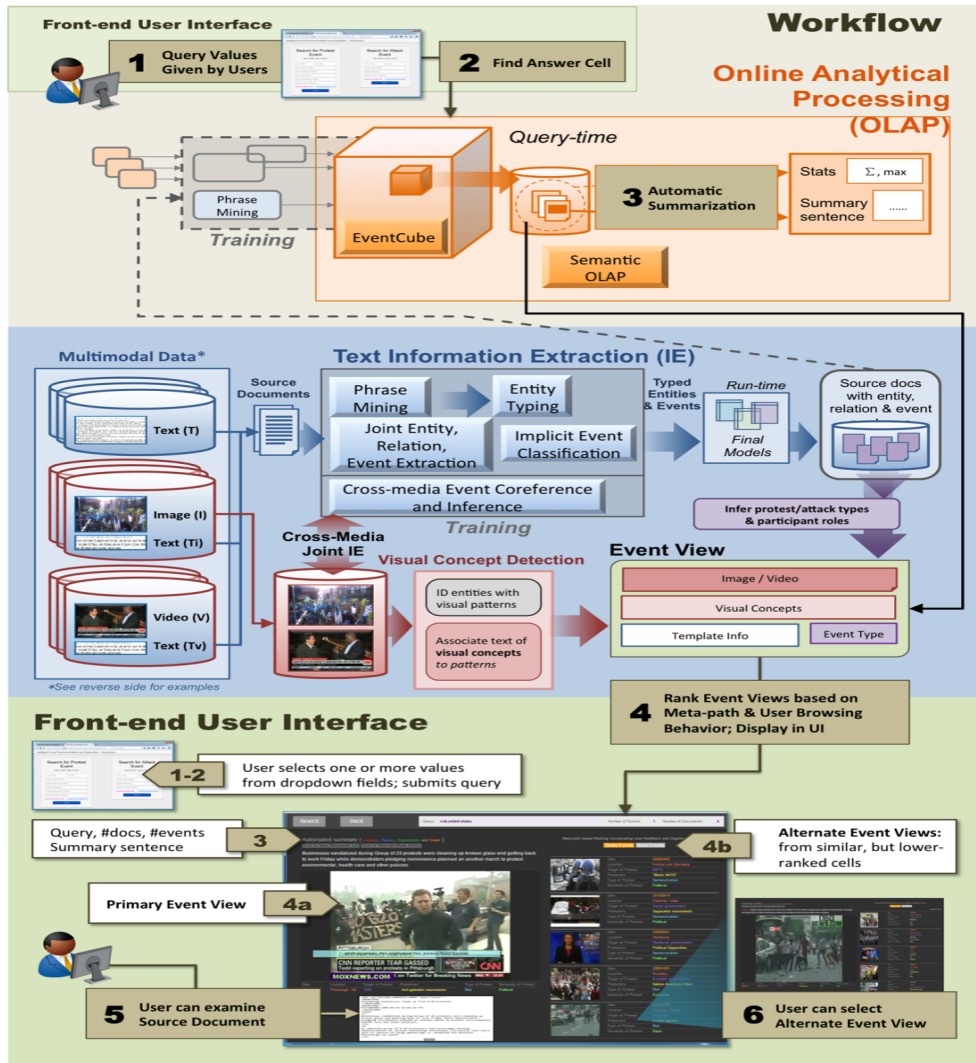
Front-end User Interface

Workflow

1 Query Values Given by Users

Search for Protest Event

Search for Attack Event

2 Find Answer Cell

Online Analytical Processing (OLAP)

Query-time

Phrase Mining

Training

EventCube

3 Automatic Summarization

Stats $\Sigma$, max

Summary sentence ......

Semantic OLAP

Multimodal Data*

Text (T)

Image (I)

Text (Ti)

Video (V)

Text (Tv)

*See reverse side for examples

Source Documents

Text Information Extraction (IE)

Phrase Mining

Entity Typing

Joint Entity, Relation, Event Extraction

Implicit Event Classification

Cross-media Event Coreference and Inference

Training

Typed Entities & Events

Run-time

Final Models

Source docs with entity, relation & event

Infer protest/attack types & participant roles

Cross-Media Joint IE

Visual Concept Detection

ID entities with visual patterns

Associate text of visual concepts to patterns

Event View

Image / Video

Visual Concepts

Template Info

Event Type

4 Rank Event Views based on Meta-path & User Browsing Behavior; Display in UI

Front-end User Interface

1-2 User selects one or more values from dropdown fields; submits query

Query, #docs, #events Summary sentence

3

4b

Alternate Event Views: from similar, but lower-ranked cells

Primary Event View

4a

5 User can examine Source Document

6 User can select Alternate Event View

Search

Back

Automated summary

CNN REPORTER TEAR GASSED

Todd reporting on protests in Pittsburgh

MOXNEWS.COM

CNN